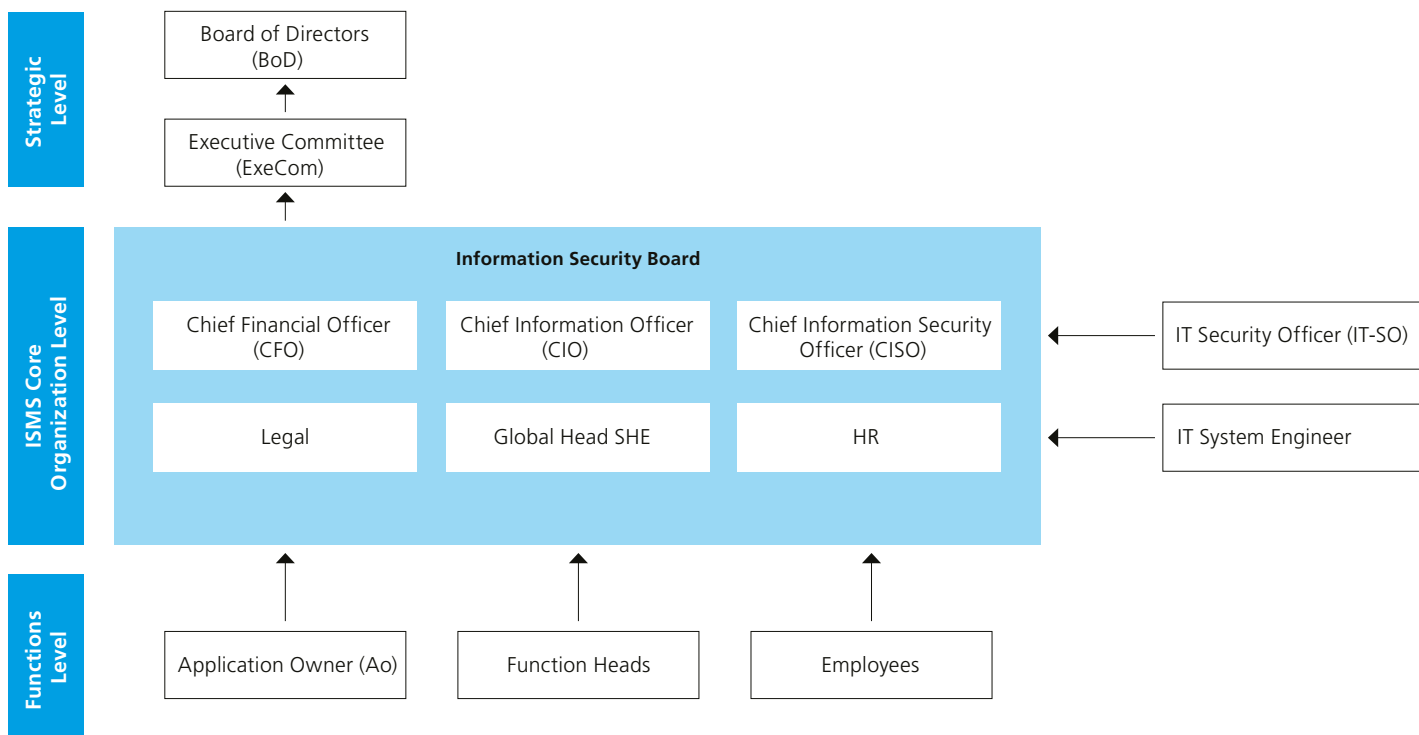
Strategic Level

Board of Directors (BoD)

Executive Committee (ExeCom)

ISMS Core Organization Level

Information Security Board

Chief Financial Officer (CFO)

Chief Information Officer (CIO)

Chief Information Security Officer (CISO)

Legal

Global Head SHE

HR

IT Security Officer (IT-SO)

IT System Engineer

Functions Level

Application Owner (Ao)

Function Heads

Employees